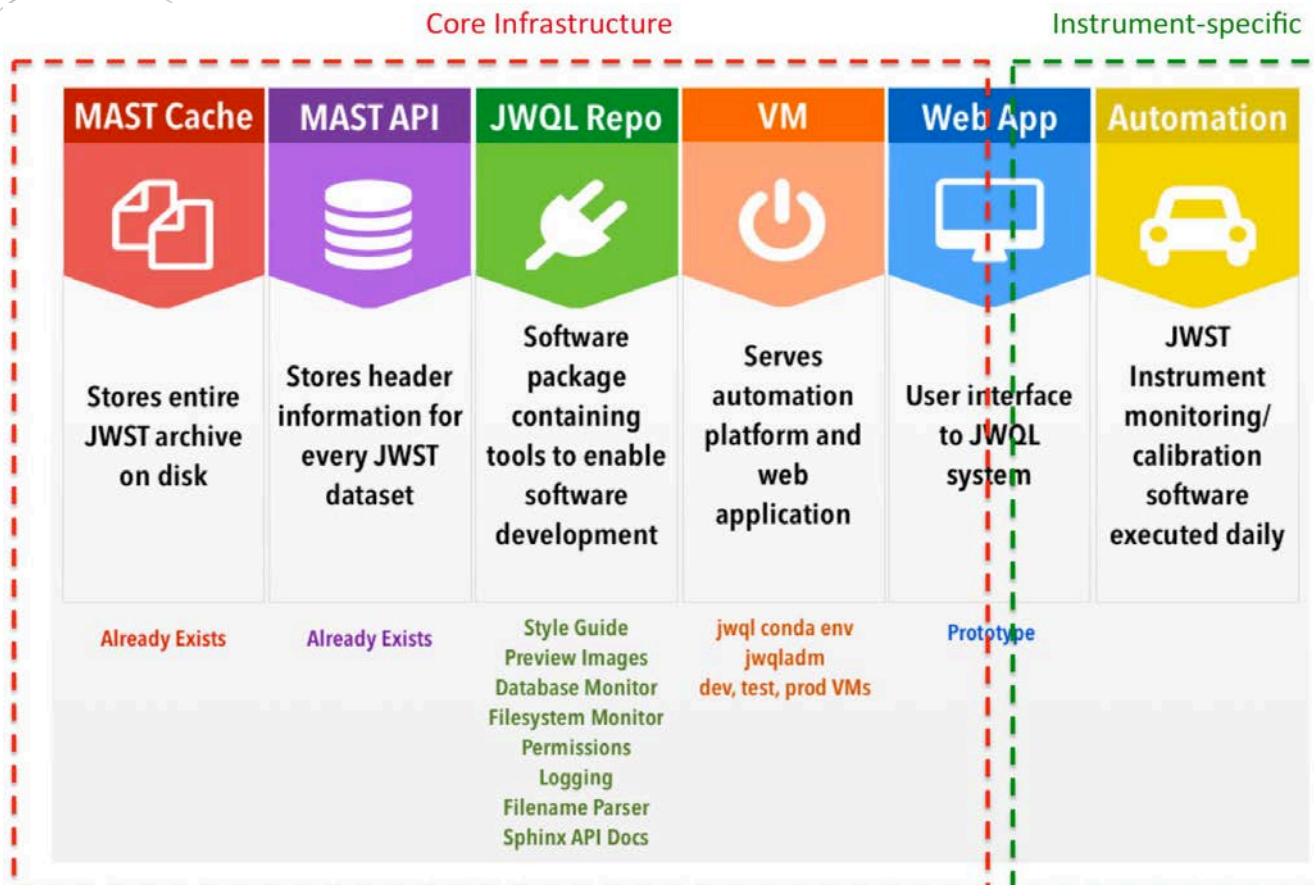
Core Infrastructure

Instrument-specific

MAST Cache

Stores entire JWST archive on disk

Already Exists

MAST API

Stores header information for every JWST dataset

Already Exists

JWQL Repo

Software package containing tools to enable software development

Style Guide
Preview Images
Database Monitor
Filesystem Monitor
Permissions
Logging
Filename Parser
Sphinx API Docs

VM

Serves automation platform and web application

jwql conda env
jwqladm
dev, test, prod VMs

Web App

User interface to JWQL system

Prototype

Automation

JWST Instrument monitoring/ calibration software executed daily